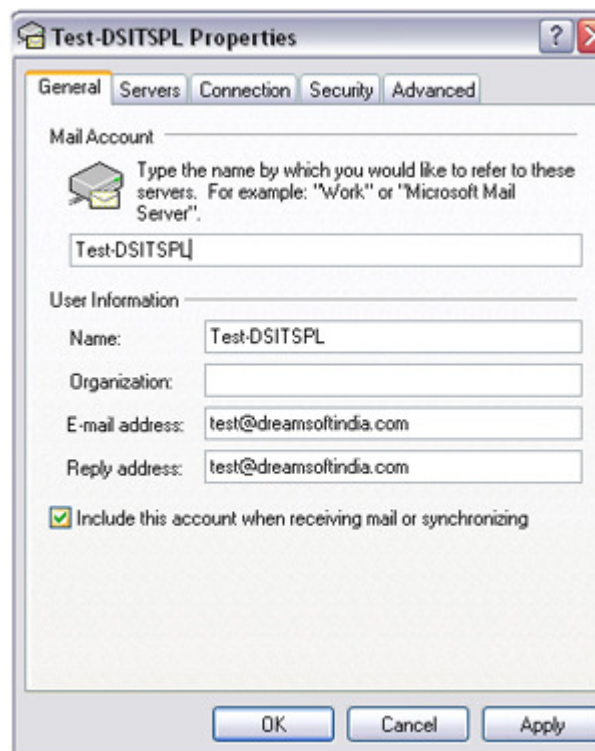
Test-DSITSPL Properties

?

General | Servers | Connection | Security | Advanced

Mail Account

Type the name by which you would like to refer to these servers. For example: "Work" or "Microsoft Mail Server".

Test-DSITSPL

User Information

Name: Test-DSITSPL

Organization:

E-mail address: test@dreamsoftindia.com

Reply address: test@dreamsoftindia.com

Include this account when receiving mail or synchronizing

OK | Cancel | Apply